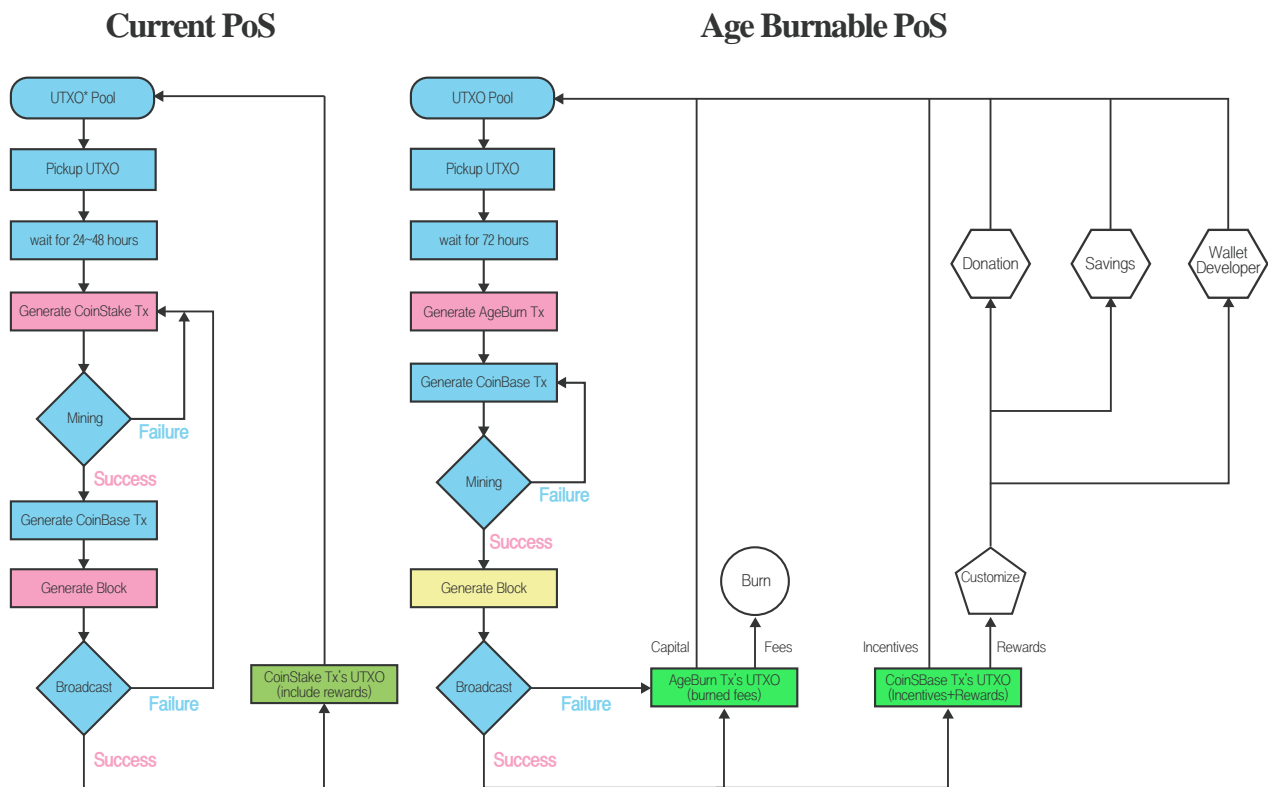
Current PoS

UTXO* Pool

Pickup UTXO

wait for 24~48 hours

Generate CoinStake Tx

Mining

Failure

Success

Generate CoinBase Tx

Generate Block

Broadcast

Failure

Success

CoinStake Tx's UTXO (include rewards)

Age Burnable PoS

UTXO Pool

Pickup UTXO

wait for 72 hours

Generate AgeBurn Tx

Generate CoinBase Tx

Mining

Failure

Success

Generate Block

Broadcast

Failure

Success

Burn

Capital

Fees

AgeBurn Tx's UTXO (burned fees)

Incentives

Rewards

CoinSBase Tx's UTXO (Incentives+Rewards)

Customize

Donation

Savings

Wallet Developer